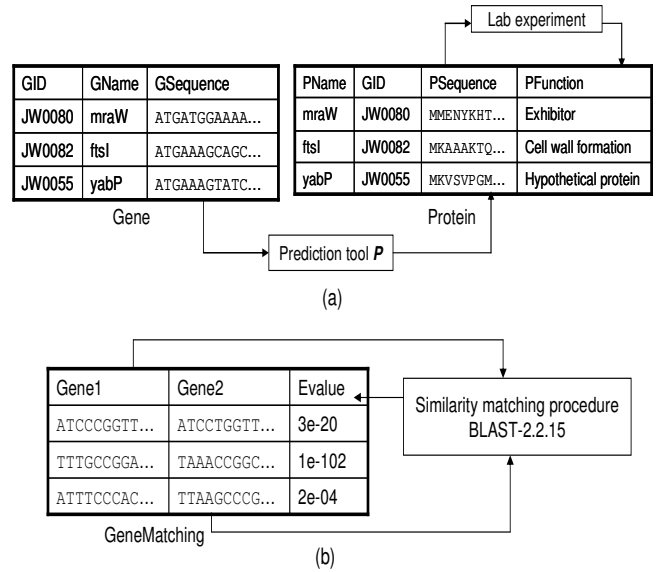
Lab experiment

| GID | GName | GSequence |
|---|---|---|
| JW0080 | mraW | ATGATGGAAAA... |
| JW0082 | ftsI | ATGAAAGCAGC... |
| JW0055 | yabP | ATGAAAGTATC... |

Gene

| PName | GID | PSequence | PFunction |
|---|---|---|---|
| mraW | JW0080 | MMENYKHT... | Exhibitor |
| ftsI | JW0082 | MKAAAKTQ... | Cell wall formation |
| yabP | JW0055 | MKVSVPGM... | Hypothetical protein |

Protein

Prediction tool ***P***

(a)

| Gene1 | Gene2 | Evalue |
|---|---|---|
| ATCCCGGTT... | ATCCTGGTT... | 3e-20 |
| TTTGCCGGA... | TAAACCGGC... | 1e-102 |
| ATTTCCCAC... | TTAAGCCCG... | 2e-04 |

Similarity matching procedure BLAST-2.2.15

GeneMatching

(b)